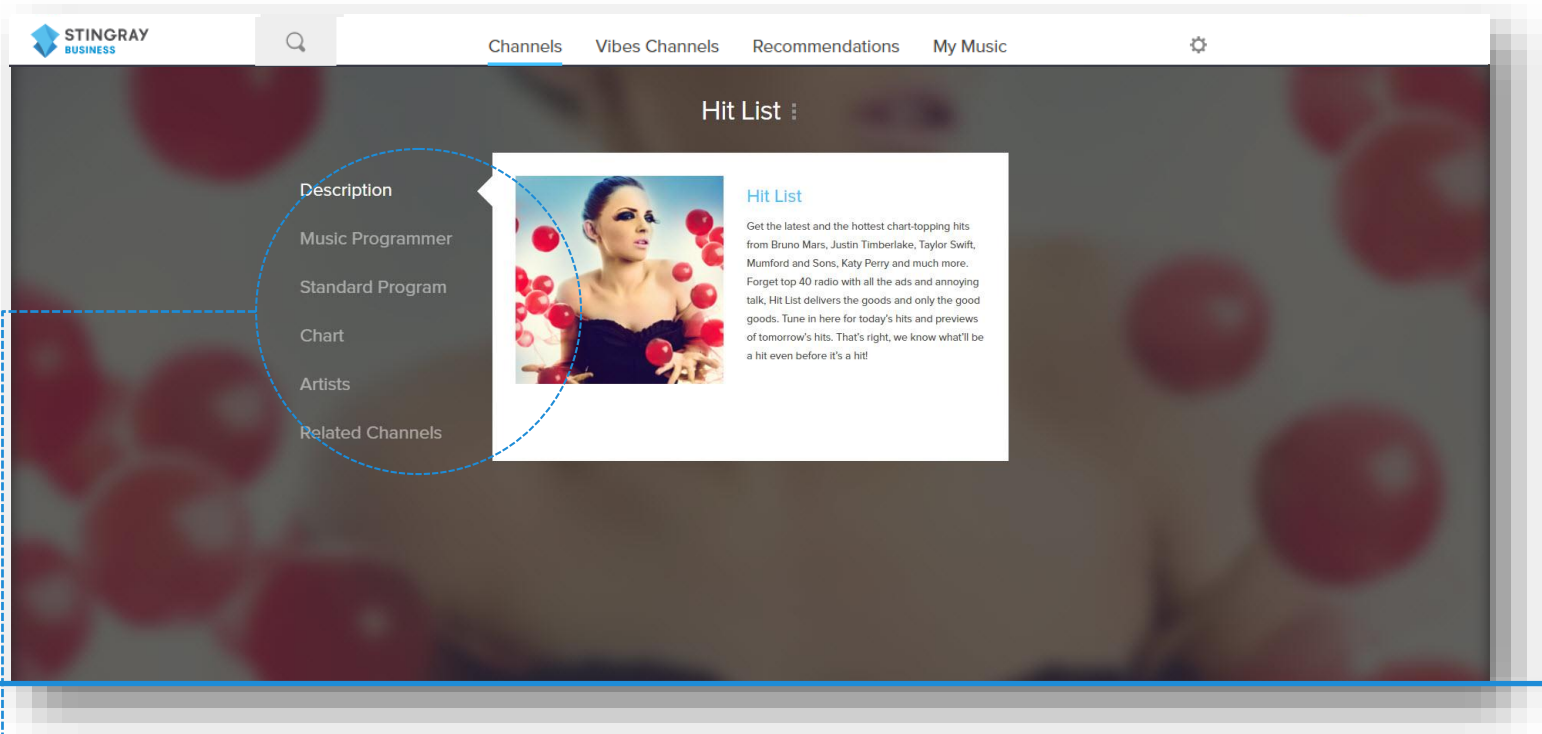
STINGRAY BUSINESS

Channels Vibes Channels Recommendations My Music

Hit List

Description
Music Programmer
Standard Program
Chart
Artists
Related Channels

Hit List

Get the latest and the hottest chart-topping hits from Bruno Mars, Justin Timberlake, Taylor Swift, Mumford and Sons, Katy Perry and much more. Forget top 40 radio with all the ads and annoying talk, Hit List delivers the goods and only the good goods. Tune in here for today's hits and previews of tomorrow's hits. That's right, we know what'll be a hit even before it's a hit!